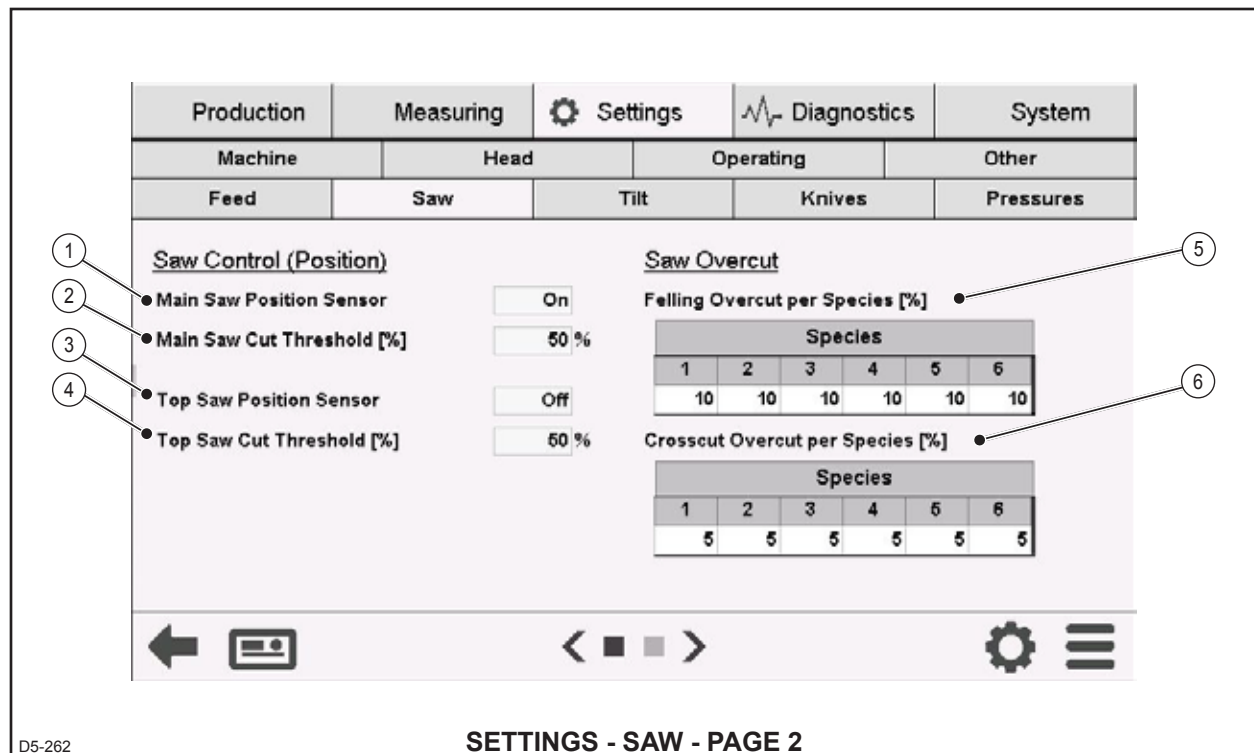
Production | Measuring | Settings | Diagnostics | System

Machine | Head | Operating | Other

Feed | Saw | Tilt | Knives | Pressures

Saw Control (Position)

1 Main Saw Position Sensor On

2 Main Saw Cut Threshold [%] 50 %

3 Top Saw Position Sensor Off

4 Top Saw Cut Threshold [%] 50 %

Saw Overcut

5 Felling Overcut per Species [%]

| Species | | | | | |
|---|---|---|---|---|---|
| 1 | 2 | 3 | 4 | 5 | 6 |
| 10 | 10 | 10 | 10 | 10 | 10 |

6 Crosscut Overcut per Species [%]

| Species | | | | | |
|---|---|---|---|---|---|
| 1 | 2 | 3 | 4 | 5 | 6 |
| 5 | 5 | 5 | 5 | 5 | 5 |

D5-262

SETTINGS - SAW - PAGE 2